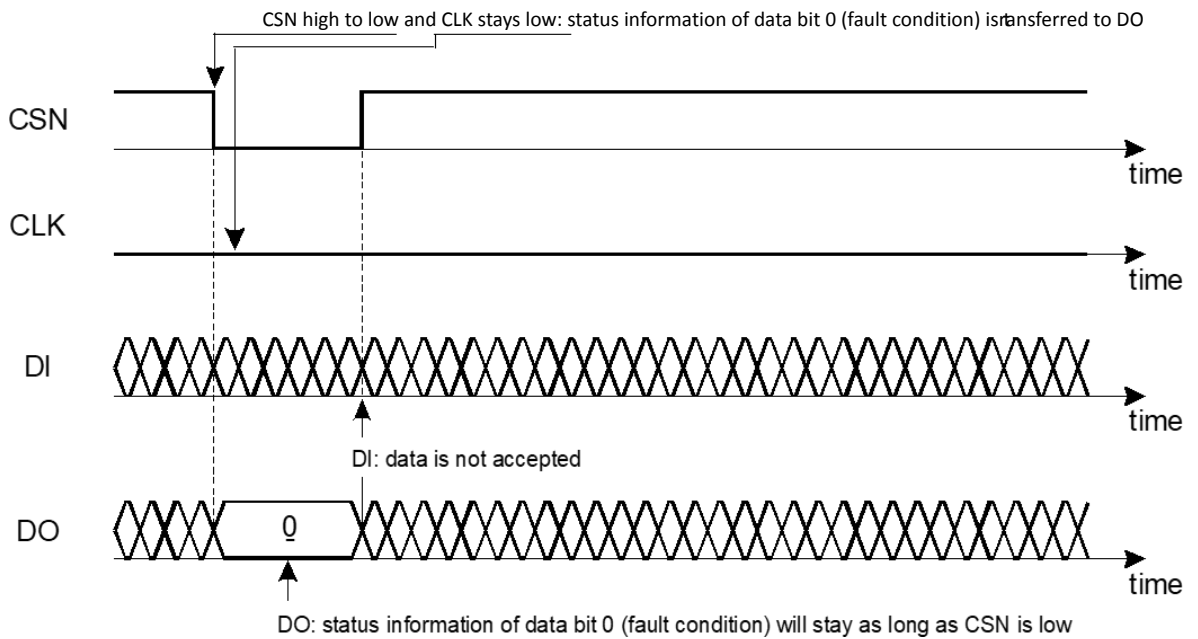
CSN high to low and CLK stays low: status information of data bit 0 (fault condition) isrtansferred to DO

CSN

time

CLK

time

DI

time

DI: data is not accepted

DO

0

time

DO: status information of data bit 0 (fault condition) will stay as long as CSN is low